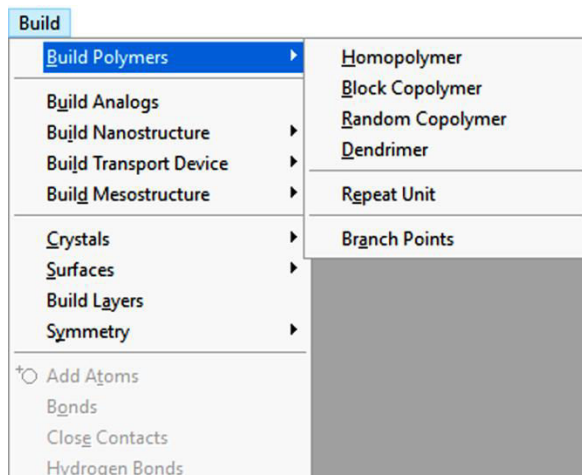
Build
Build Polymers
Build Analogs
Build Nanostructure
Build Transport Device
Build Mesostructure
Crystals
Surfaces
Build Layers
Symmetry
Add Atoms
Bonds
Close Contacts
Hydrogen Bonds

Homopolymer
Block Copolymer
Random Copolymer
Dendrimer
Repeat Unit
Branch Points